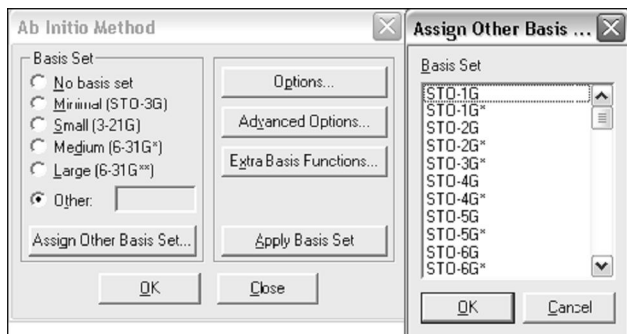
Ab Initio Method

Basis Set
No basis set
Minimal (STO-3G)
Small (3-21G)
Medium (6-31G*)
Large (6-31G**)
Other:

Assign Other Basis Set...

Options...
Advanced Options...
Extra Basis Functions...
Apply Basis Set

OK
Close

Assign Other Basis ...

Basis Set
STO-1G
STO-1G*
STO-2G
STO-2G*
STO-3G*
STO-4G
STO-4G*
STO-5G
STO-5G*
STO-6G
STO-6G*

OK
Cancel